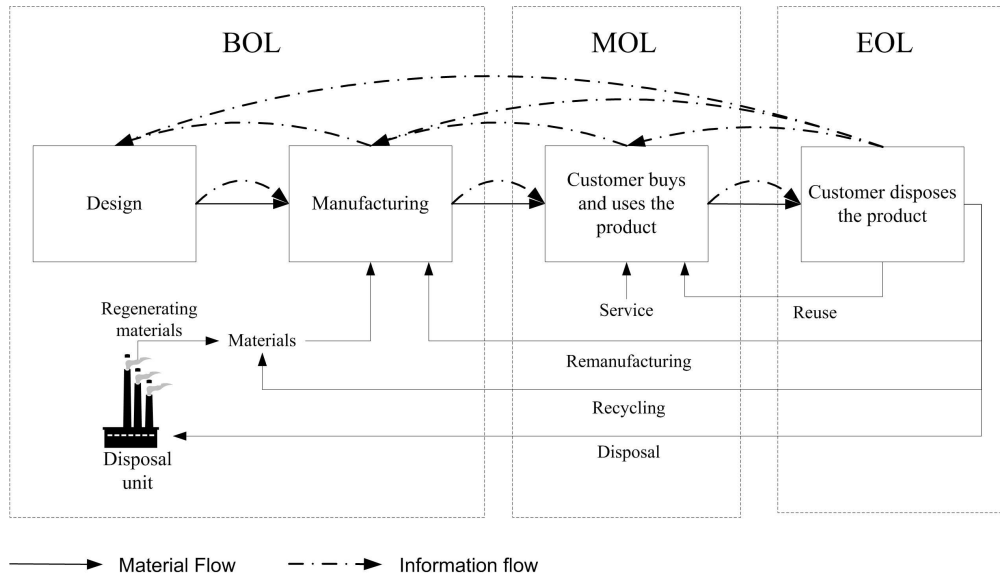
BOL

MOL

EOL

Design

Manufacturing

Customer buys and uses the product

Customer disposes the product

Regenerating materials

Materials

Service

Reuse

Remanufacturing

Recycling

Disposal

Disposal unit

Material Flow

Information flow